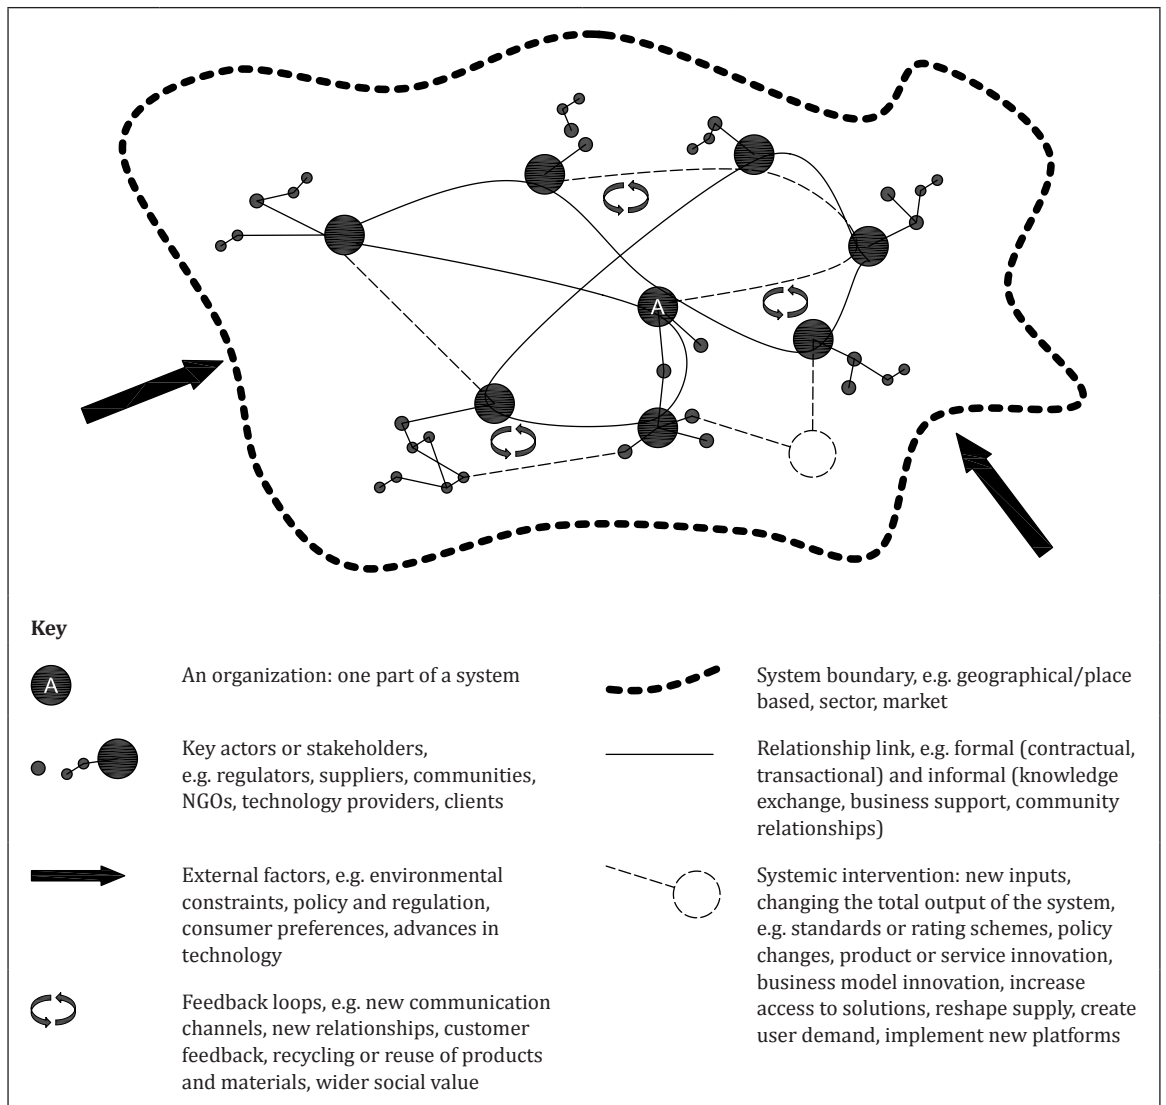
A

Key

A

An organization: one part of a system

Key actors or stakeholders, e.g. regulators, suppliers, communities, NGOs, technology providers, clients

External factors, e.g. environmental constraints, policy and regulation, consumer preferences, advances in technology

Feedback loops, e.g. new communication channels, new relationships, customer feedback, recycling or reuse of products and materials, wider social value

System boundary, e.g. geographical/place based, sector, market

Relationship link, e.g. formal (contractual, transactional) and informal (knowledge exchange, business support, community relationships)

Systemic intervention: new inputs, changing the total output of the system, e.g. standards or rating schemes, policy changes, product or service innovation, business model innovation, increase access to solutions, reshape supply, create user demand, implement new platforms